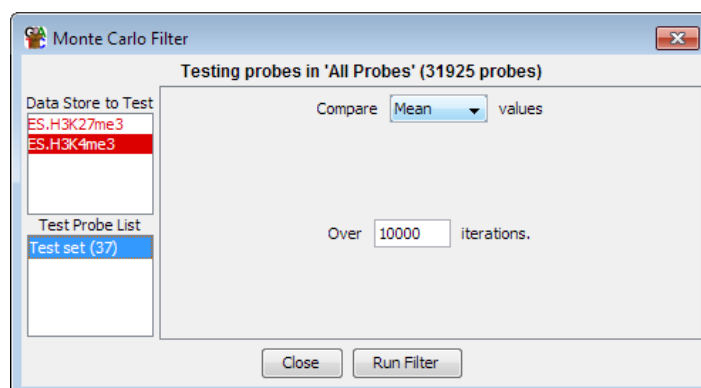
Monte Carlo Filter

Testing probes in 'All Probes' (31925 probes)

Data Store to Test
ES.H3K27me3
ES.H3K4me3

Test Probe List
Test set (37)

Compare Mean values

Over 10000 iterations.

Close Run Filter